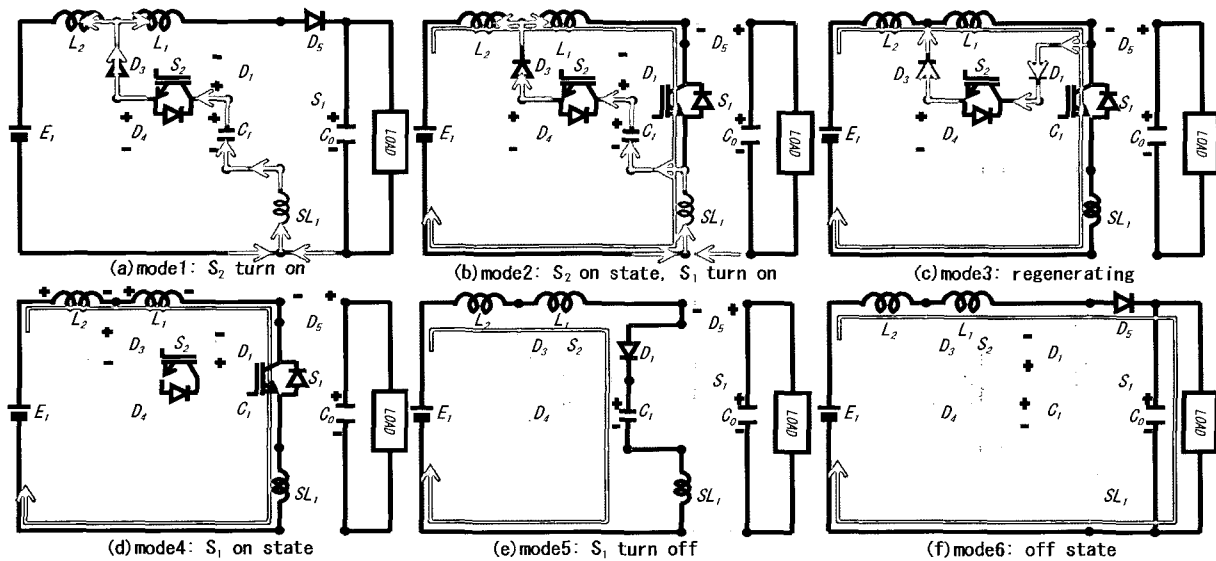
$L_2$ $L_1$ $D_5$ $D_3$ $S_2$ $D_1$ $S_1$ $E_1$ $D_4$ $C_1$ $C_0$ LOAD $SL_1$
(a) mode1: $S_2$ turn on

$L_2$ $L_1$ $D_5$ $D_3$ $S_2$ $D_1$ $S_1$ $E_1$ $D_4$ $C_1$ $C_0$ LOAD $SL_1$
(b) mode2: $S_2$ on state, $S_1$ turn on

$L_2$ $L_1$ $D_5$ $D_3$ $S_2$ $D_1$ $S_1$ $E_1$ $D_4$ $C_1$ $C_0$ LOAD $SL_1$
(c) mode3: regenerating

$L_2$ $L_1$ $D_5$ $D_3$ $S_2$ $D_1$ $S_1$ $E_1$ $D_4$ $C_1$ $C_0$ LOAD $SL_1$
(d) mode4: $S_1$ on state

$L_2$ $L_1$ $D_5$ $D_3$ $S_2$ $D_1$ $S_1$ $E_1$ $D_4$ $C_1$ $C_0$ LOAD $SL_1$
(e) mode5: $S_1$ turn off

$L_2$ $L_1$ $D_5$ $D_3$ $S_2$ $D_1$ $S_1$ $E_1$ $D_4$ $C_1$ $C_0$ LOAD $SL_1$
(f) mode6: off state